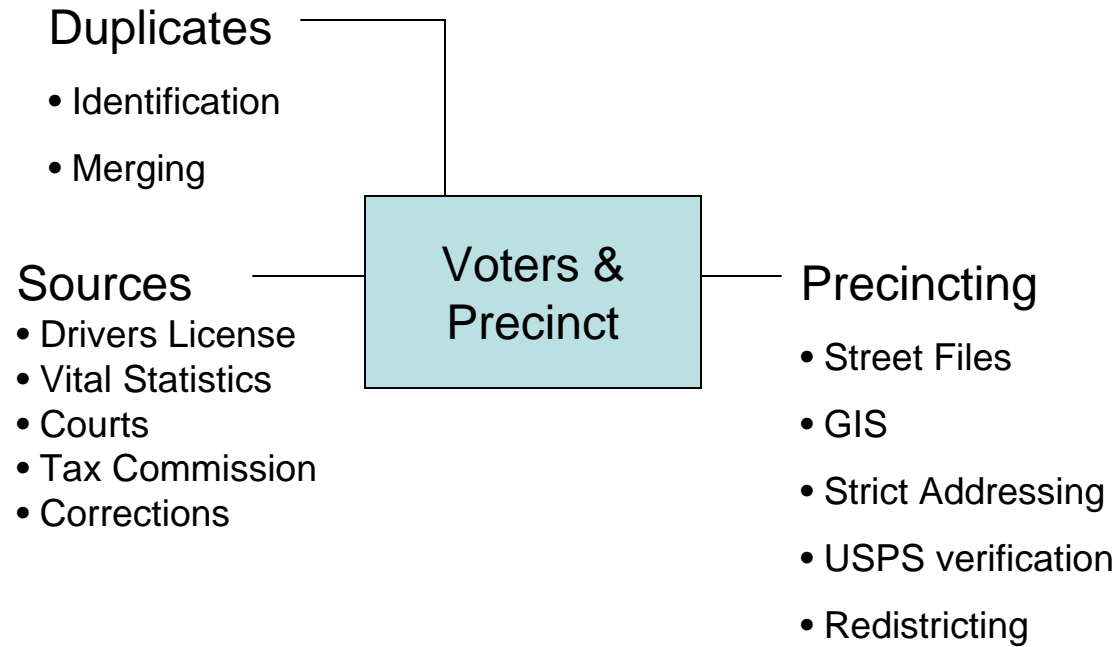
Duplicates

• Identification

• Merging

Voters & Precinct

Sources

• Drivers License
• Vital Statistics
• Courts
• Tax Commission
• Corrections

Precincting

• Street Files

• GIS

• Strict Addressing

• USPS verification

• Redistricting